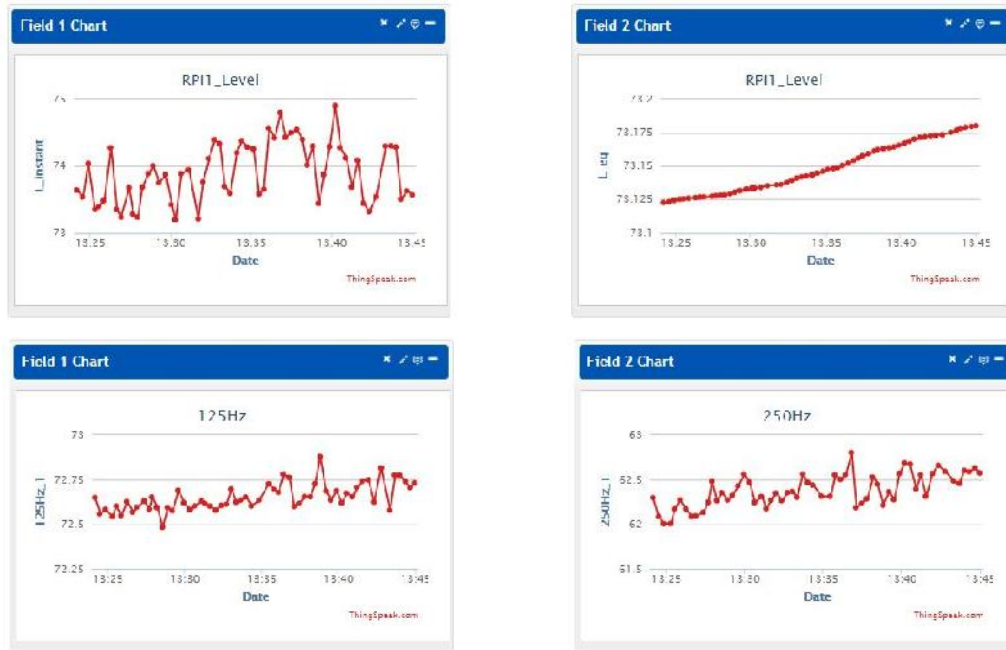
Field 1 Chart

RPI1_Level

75
74
73

L_instant

13:25 13:30 13:35 13:40 13:45

Date

ThingSpeak.com

Field 2 Chart

RPI1_Level

73.2
73.175
73.15
73.125
73.1

L_eq

13:25 13:30 13:35 13:40 13:45

Date

ThingSpeak.com

Field 1 Chart

125Hz

73
72.75
72.5
72.25

125Hz_1

13:25 13:30 13:35 13:40 13:45

Date

ThingSpeak.com

Field 2 Chart

250Hz

63
62.5
62
61.5

250Hz_1

13:25 13:30 13:35 13:40 13:45

Date

ThingSpeak.com